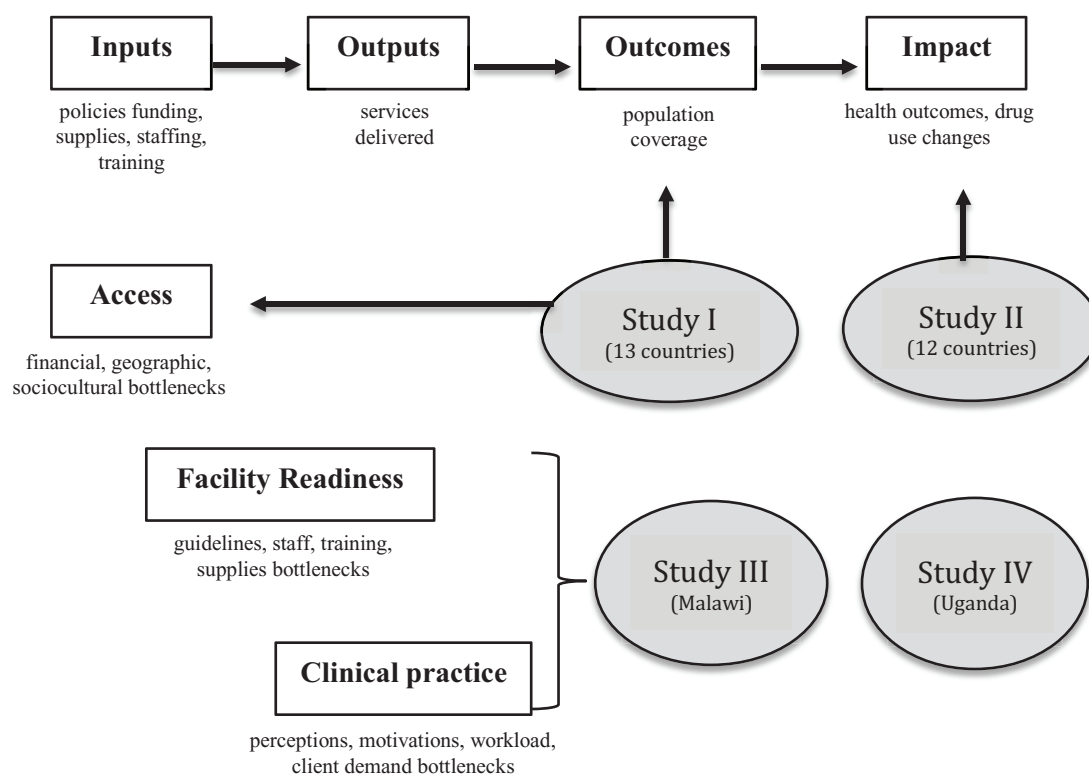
Inputs

policies funding, supplies, staffing, training

Outputs

services delivered

Outcomes

population coverage

Impact

health outcomes, drug use changes

Access

financial, geographic, sociocultural bottlenecks

Study I
(13 countries)

Study II
(12 countries)

Facility Readiness

guidelines, staff, training, supplies bottlenecks

Study III
(Malawi)

Study IV
(Uganda)

Clinical practice

perceptions, motivations, workload, client demand bottlenecks